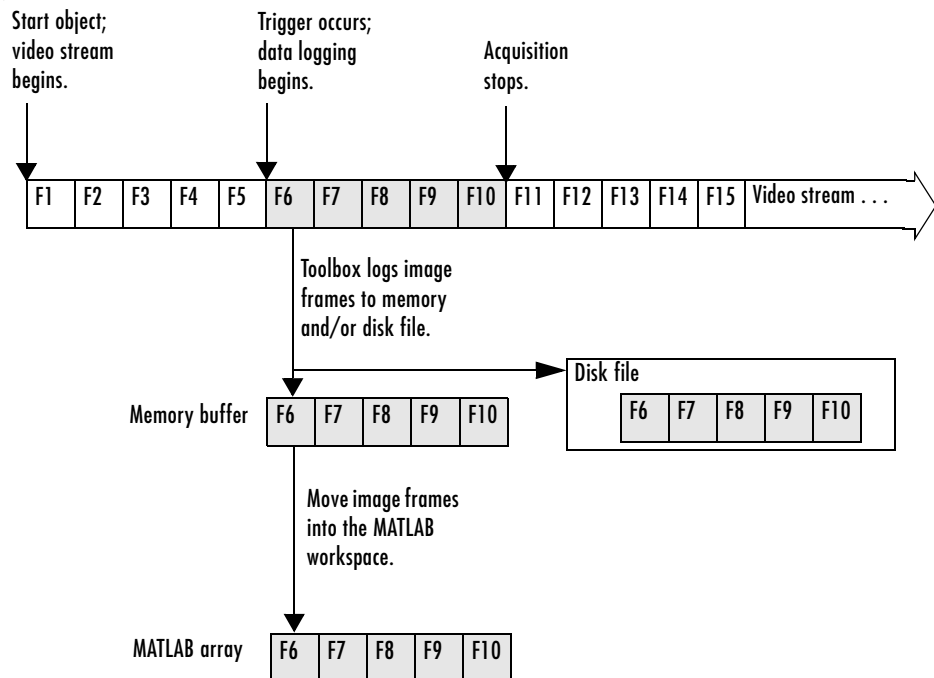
Start object; video stream begins.

Trigger occurs; data logging begins.

Acquisition stops.

| F1 | F2 | F3 | F4 | F5 | F6 | F7 | F8 | F9 | F10 | F11 | F12 | F13 | F14 | F15 | Video stream . . . |
|---|---|---|---|---|---|---|---|---|---|---|---|---|---|---|---|

Toolbox logs image frames to memory and/or disk file.

Disk file

| F6 | F7 | F8 | F9 | F10 |
|---|---|---|---|---|

Memory buffer

| F6 | F7 | F8 | F9 | F10 |
|---|---|---|---|---|

Move image frames into the MATLAB workspace.

MATLAB array

| F6 | F7 | F8 | F9 | F10 |
|---|---|---|---|---|